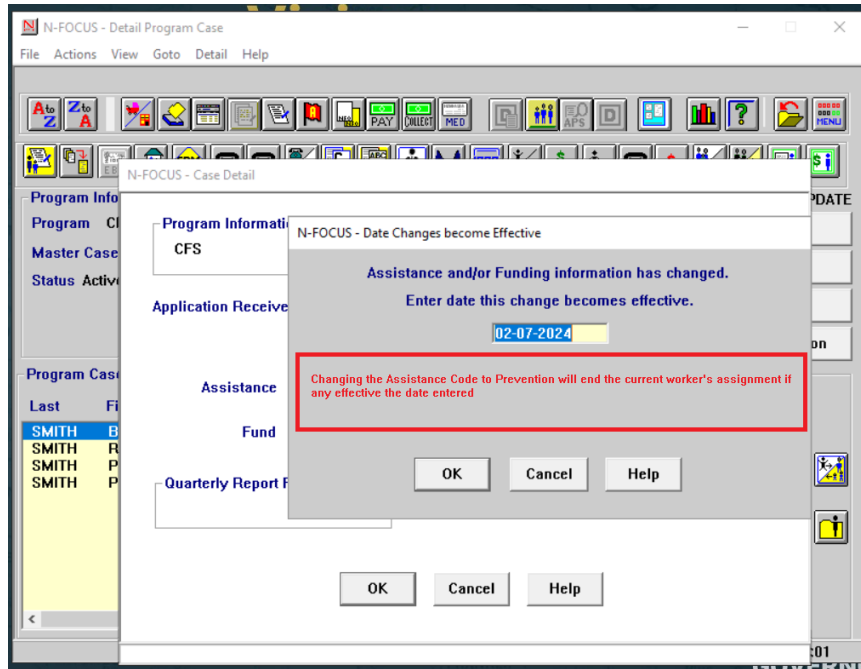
N-FOCUS - Detail Program Case

File Actions View Goto Detail Help

PAY COLLECT MED APS MENU

Program Info
Program Cl
Master Case
Status Active

PDATE

on

Program Case
Last Fi
SMITH B
SMITH R
SMITH P
SMITH P

N-FOCUS - Case Detail

Program Informati
CFS

Application Receive

Assistance

Fund

Quarterly Report F

OK Cancel Help

N-FOCUS - Date Changes become Effective

Assistance and/or Funding information has changed.

Enter date this change becomes effective.

02-07-2024

Changing the Assistance Code to Prevention will end the current worker's assignment if any effective the date entered

OK Cancel Help

:01